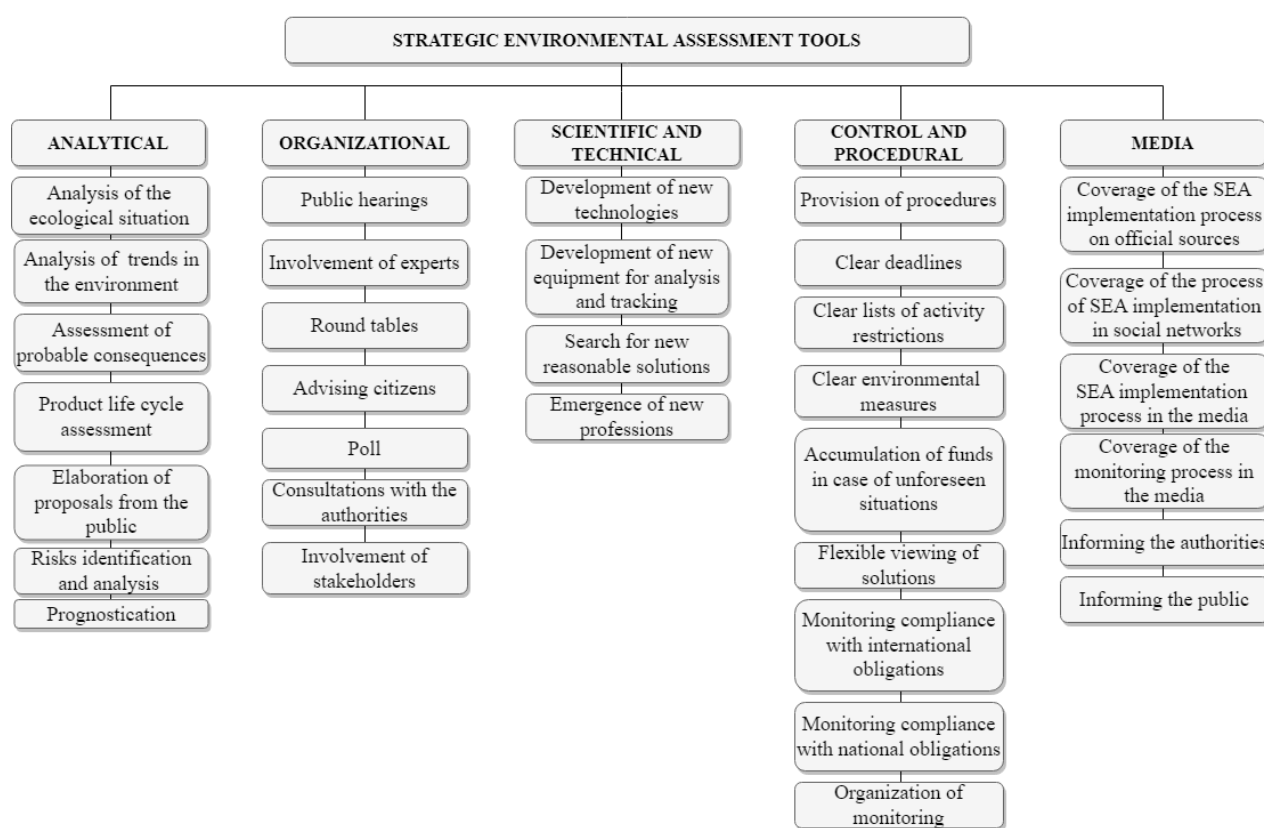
STRATEGIC ENVIRONMENTAL ASSESSMENT TOOLS

ANALYTICAL

Analysis of the ecological situation

Analysis of trends in the environment

Assessment of probable consequences

Product life cycle assessment

Elaboration of proposals from the public

Risks identification and analysis

Prognostication

ORGANIZATIONAL

Public hearings

Involvement of experts

Round tables

Advising citizens

Poll

Consultations with the authorities

Involvement of stakeholders

SCIENTIFIC AND TECHNICAL

Development of new technologies

Development of new equipment for analysis and tracking

Search for new reasonable solutions

Emergence of new professions

CONTROL AND PROCEDURAL

Provision of procedures

Clear deadlines

Clear lists of activity restrictions

Clear environmental measures

Accumulation of funds in case of unforeseen situations

Flexible viewing of solutions

Monitoring compliance with international obligations

Monitoring compliance with national obligations

Organization of monitoring

MEDIA

Coverage of the SEA implementation process on official sources

Coverage of the process of SEA implementation in social networks

Coverage of the SEA implementation process in the media

Coverage of the monitoring process in the media

Informing the authorities

Informing the public